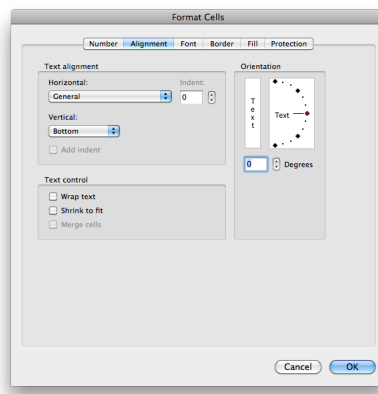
Format Cells

Number | Alignment | Font | Border | Fill | Protection

Text alignment

Horizontal:

General

Indent:

0

Vertical:

Bottom

Add indent

Text control

Wrap text

Shrink to fit

Merge cells

Orientation

T
e
x
t

Text

0

Degrees

Cancel

OK